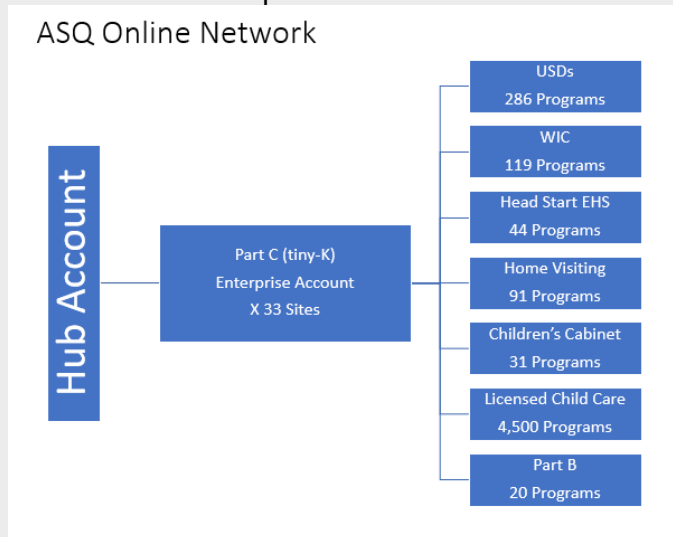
ASQ Online Network

Hub Account

Part C (tiny-K)
Enterprise Account
X 33 Sites

USDs
286 Programs

WIC
119 Programs

Head Start EHS
44 Programs

Home Visiting
91 Programs

Children's Cabinet
31 Programs

Licensed Child Care
4,500 Programs

Part B
20 Programs